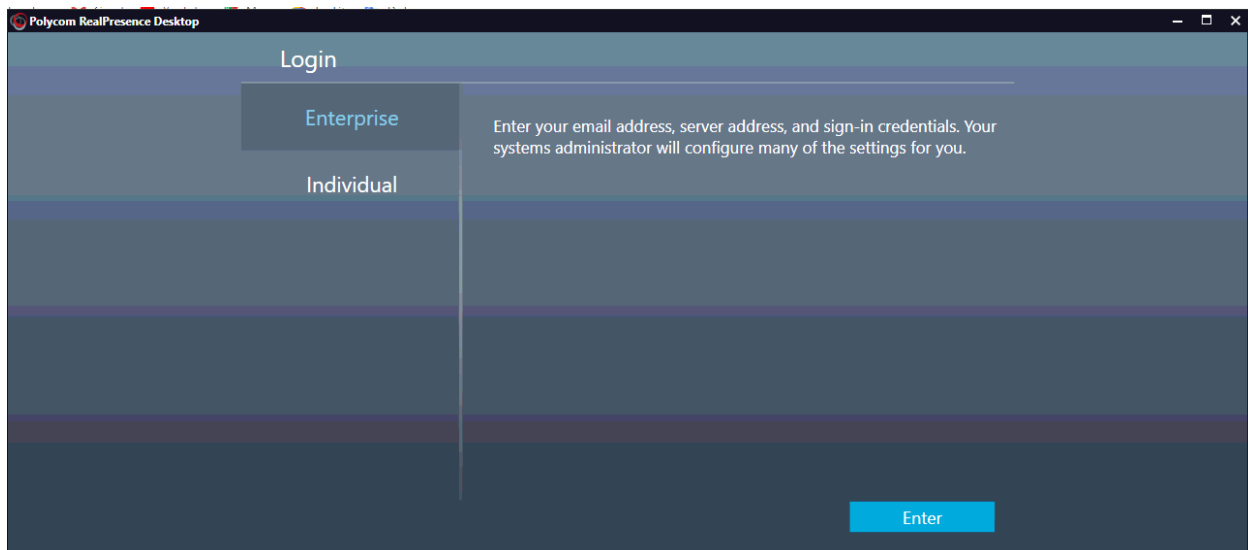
Polycom RealPresence Desktop

Login

Enterprise

Individual

Enter your email address, server address, and sign-in credentials. Your systems administrator will configure many of the settings for you.

Enter